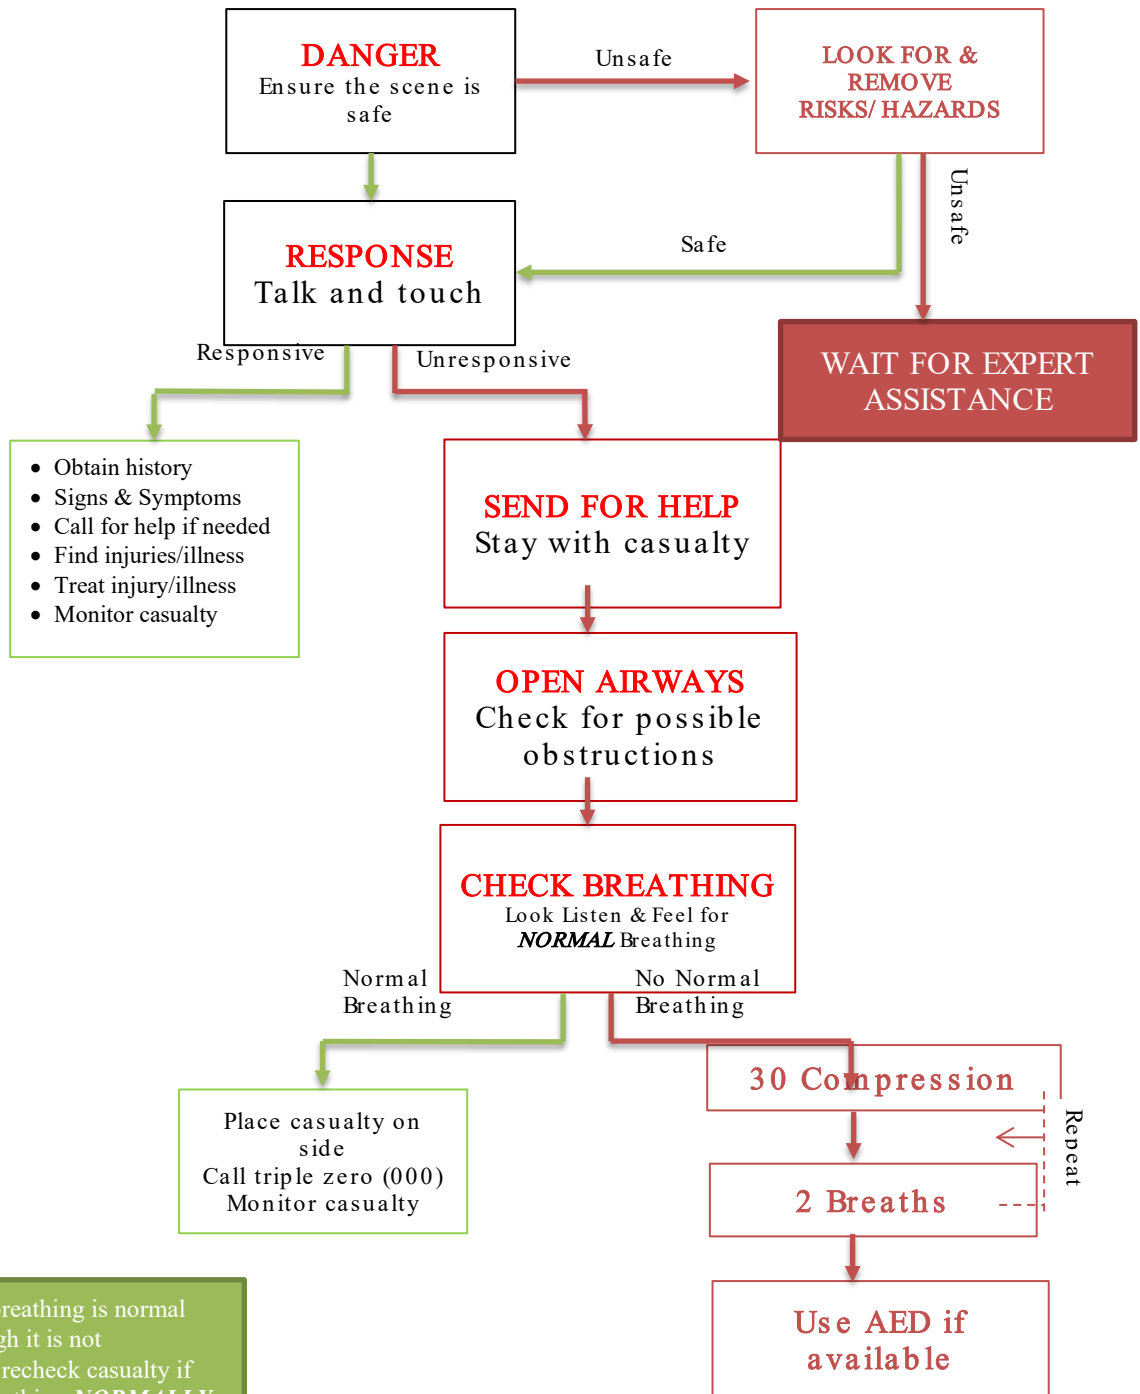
DANGER
Ensure the scene is safe

Unsafe

LOOK FOR & REMOVE RISKS/ HAZARDS

Unsafe

Safe

RESPONSE
Talk and touch

WAIT FOR EXPERT ASSISTANCE

Responsive

Unresponsive

- Obtain history
- Signs & Symptoms
- Call for help if needed
- Find injuries/illness
- Treat injury/illness
- Monitor casualty

SEND FOR HELP
Stay with casualty

OPEN AIRWAYS
Check for possible obstructions

CHECK BREATHING
Look Listen & Feel for
*NORMAL* Breathing

Normal Breathing

No Normal Breathing

Place casualty on side
Call triple zero (000)
Monitor casualty

30 Compression

Repeat

2 Breaths

Use AED if available

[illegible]reathing is normal
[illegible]gh it is not
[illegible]recheck casualty if
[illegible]